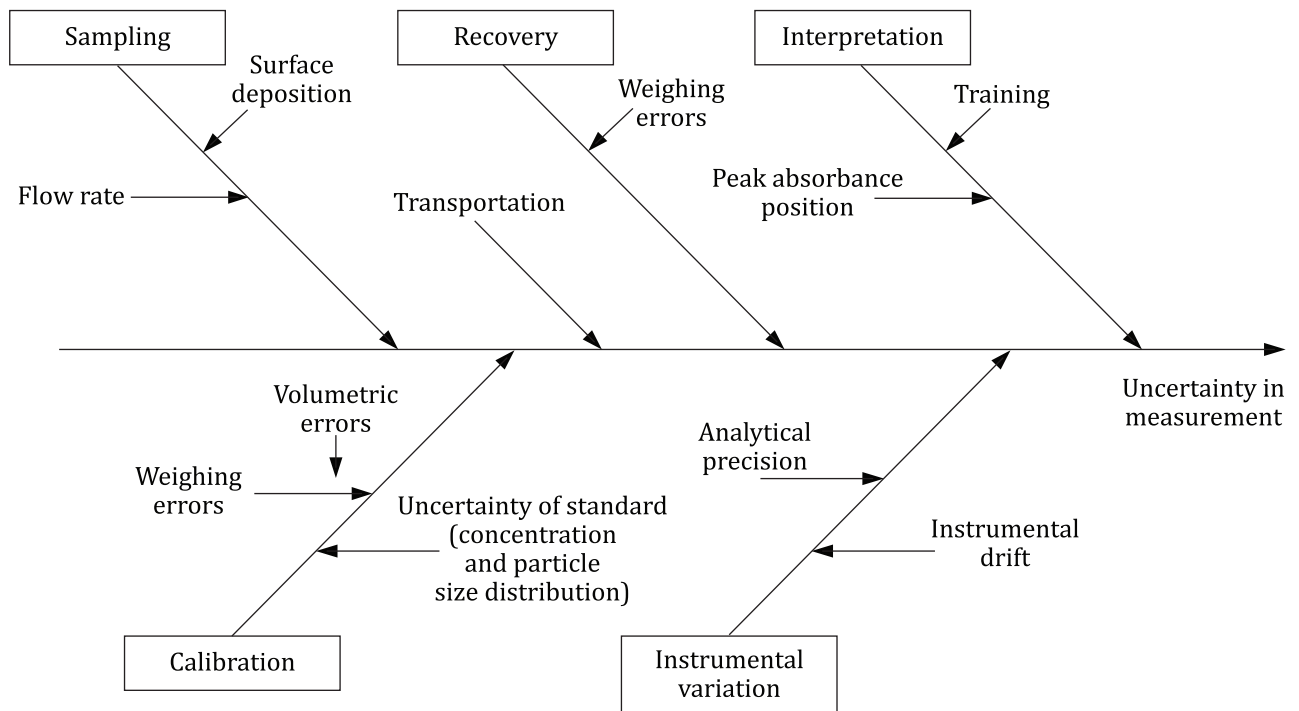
Sampling

Recovery

Interpretation

Surface deposition

Weighing errors

Training

Flow rate

Transportation

Peak absorbance position

Uncertainty in measurement

Volumetric errors

Weighing errors

Uncertainty of standard (concentration and particle size distribution)

Analytical precision

Instrumental drift

Calibration

Instrumental variation